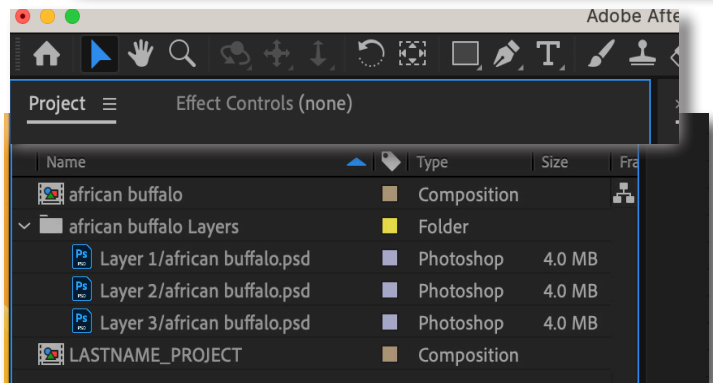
Adobe Afte

Project ≡ Effect Controls (none)

| Name | | Type | Size | Fra |
|---|---|---|---|---|
| african buffalo | | Composition | | |
| african buffalo Layers | | Folder | | |
| Layer 1/african buffalo.psd | | Photoshop | 4.0 MB | |
| Layer 2/african buffalo.psd | | Photoshop | 4.0 MB | |
| Layer 3/african buffalo.psd | | Photoshop | 4.0 MB | |
| LASTNAME_PROJECT | | Composition | | |